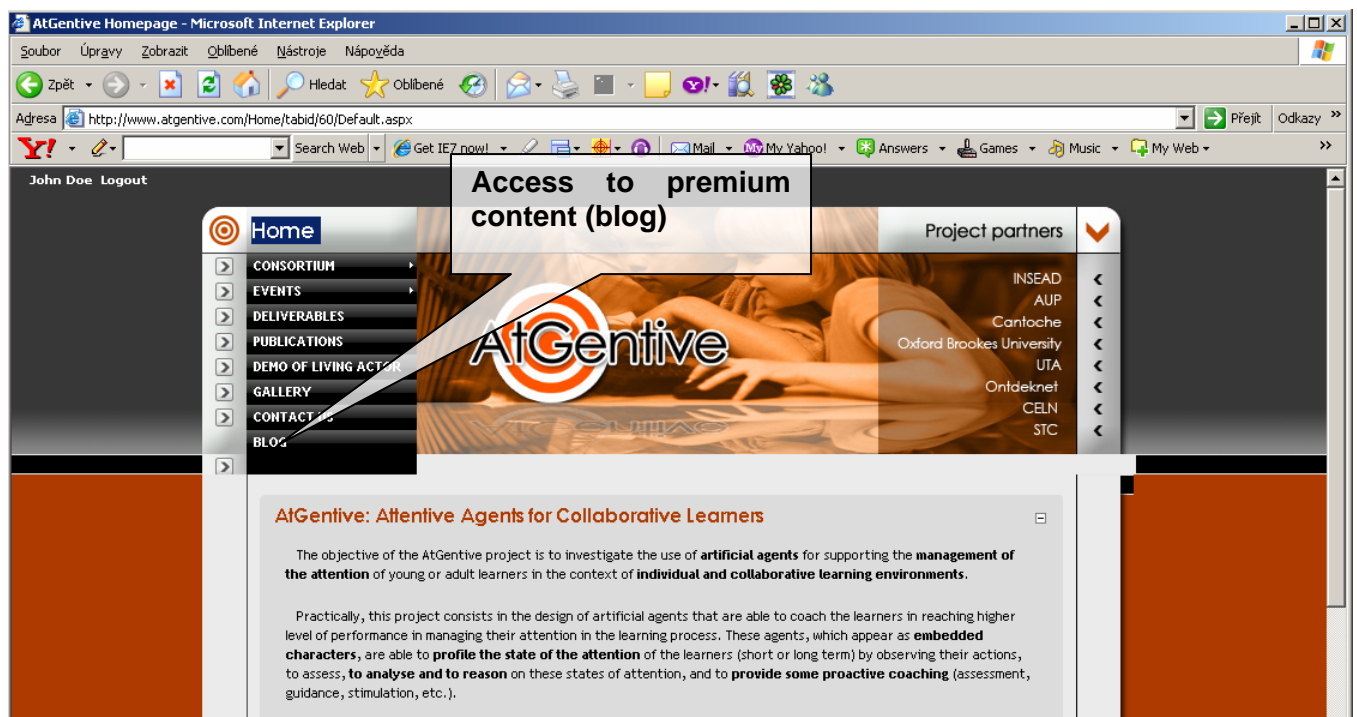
AtGentive Homepage - Microsoft Internet Explorer

Soubor Úpravy Zobrazit Oblíbené Nástroje Nápověda

Zpět Hledat Oblíbené

Adresa http://www.atgentive.com/Home/tabid/60/Default.aspx Přejít Odkazy »

Search Web Get IE7 now! Mail My Yahoo! Answers Games Music My Web »

John Doe Logout

Access to premium content (blog)

Home

Project partners

CONSORTIUM
EVENTS
DELIVERABLES
PUBLICATIONS
DEMO OF LIVING ACTOR
GALLERY
CONTACT US
BLOG

AtGentive

INSEAD
AUP
Cantoche
Oxford Brookes University
UTA
Ontdeknet
CELN
STC

AtGentive: Attentive Agents for Collaborative Learners

The objective of the AtGentive project is to investigate the use of **artificial agents** for supporting the **management of the attention** of young or adult learners in the context of **individual and collaborative learning environments**.

Practically, this project consists in the design of artificial agents that are able to coach the learners in reaching higher level of performance in managing their attention in the learning process. These agents, which appear as **embedded characters**, are able to **profile the state of the attention** of the learners (short or long term) by observing their actions, to assess, **to analyse and to reason** on these states of attention, and to **provide some proactive coaching** (assessment, guidance, stimulation, etc.).